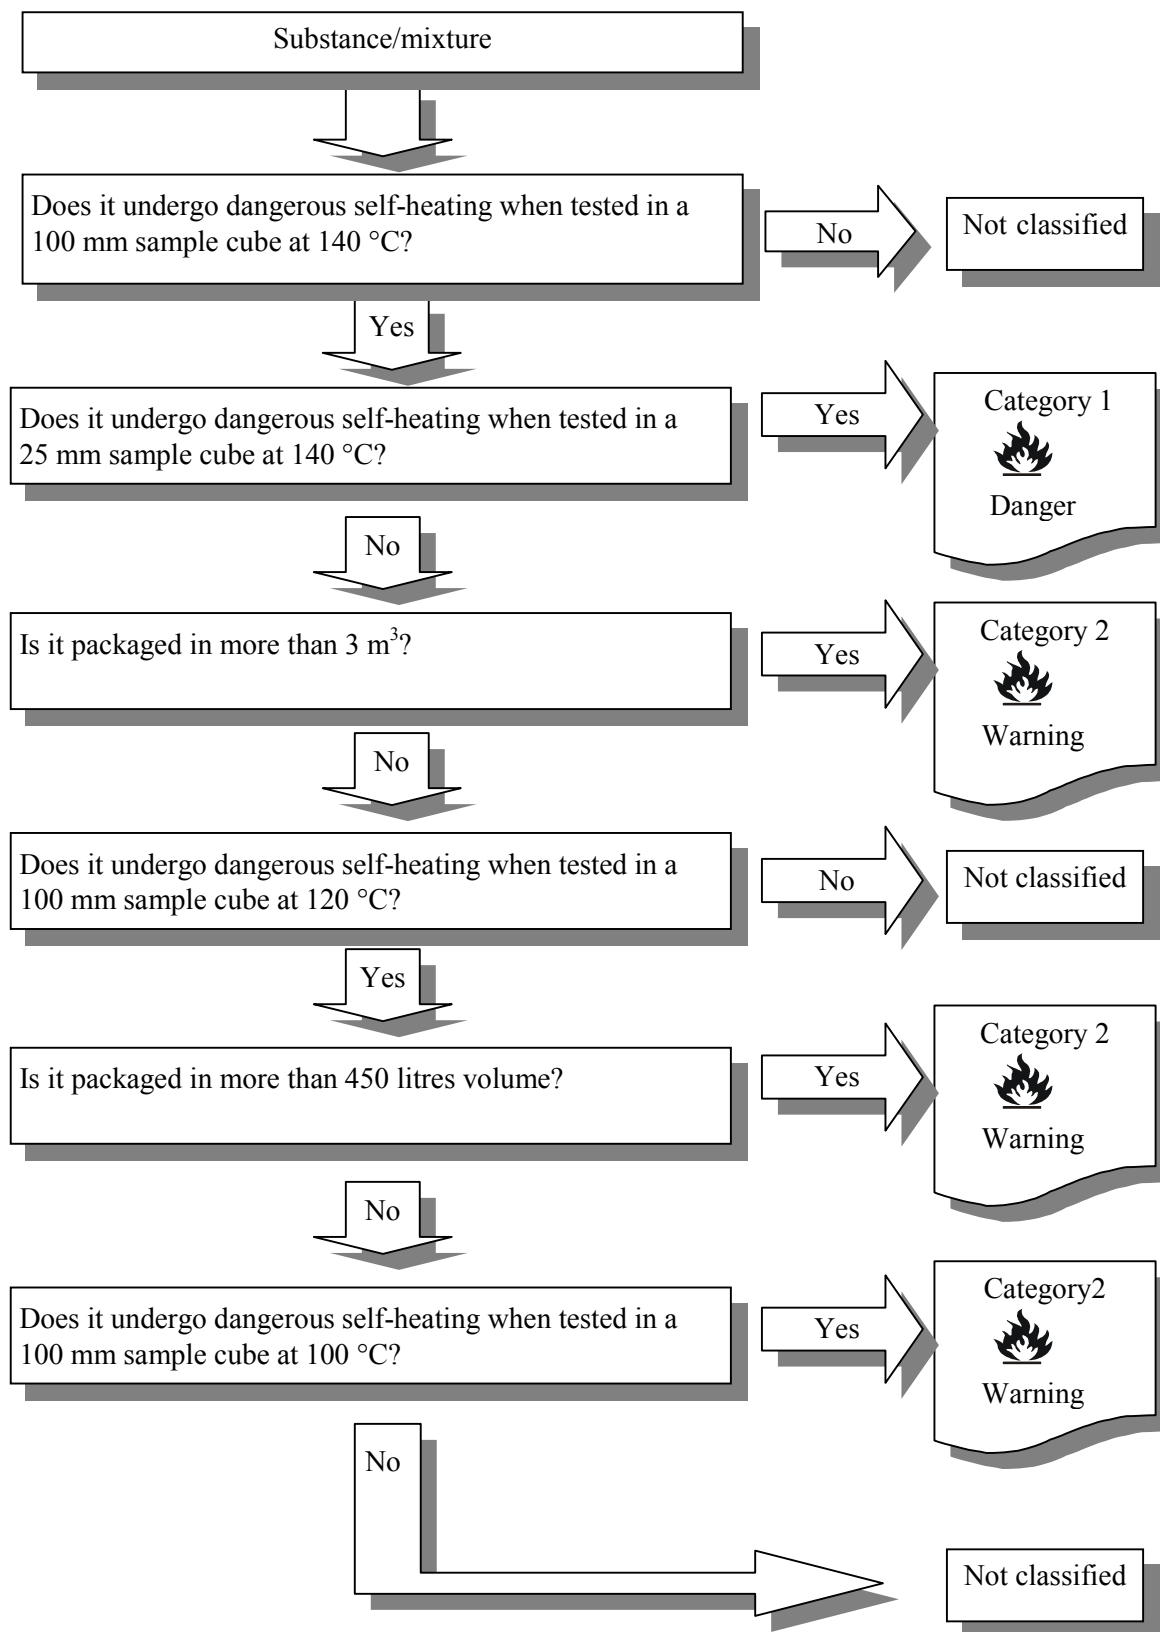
Substance/mixture

Does it undergo dangerous self-heating when tested in a 100 mm sample cube at 140 °C?

No

Not classified

Yes

Does it undergo dangerous self-heating when tested in a 25 mm sample cube at 140 °C?

Yes

Category 1

Danger

No

Is it packaged in more than 3 $m^3$?

Yes

Category 2

Warning

No

Does it undergo dangerous self-heating when tested in a 100 mm sample cube at 120 °C?

No

Not classified

Yes

Is it packaged in more than 450 litres volume?

Yes

Category 2

Warning

No

Does it undergo dangerous self-heating when tested in a 100 mm sample cube at 100 °C?

Yes

Category2

Warning

No

Not classified